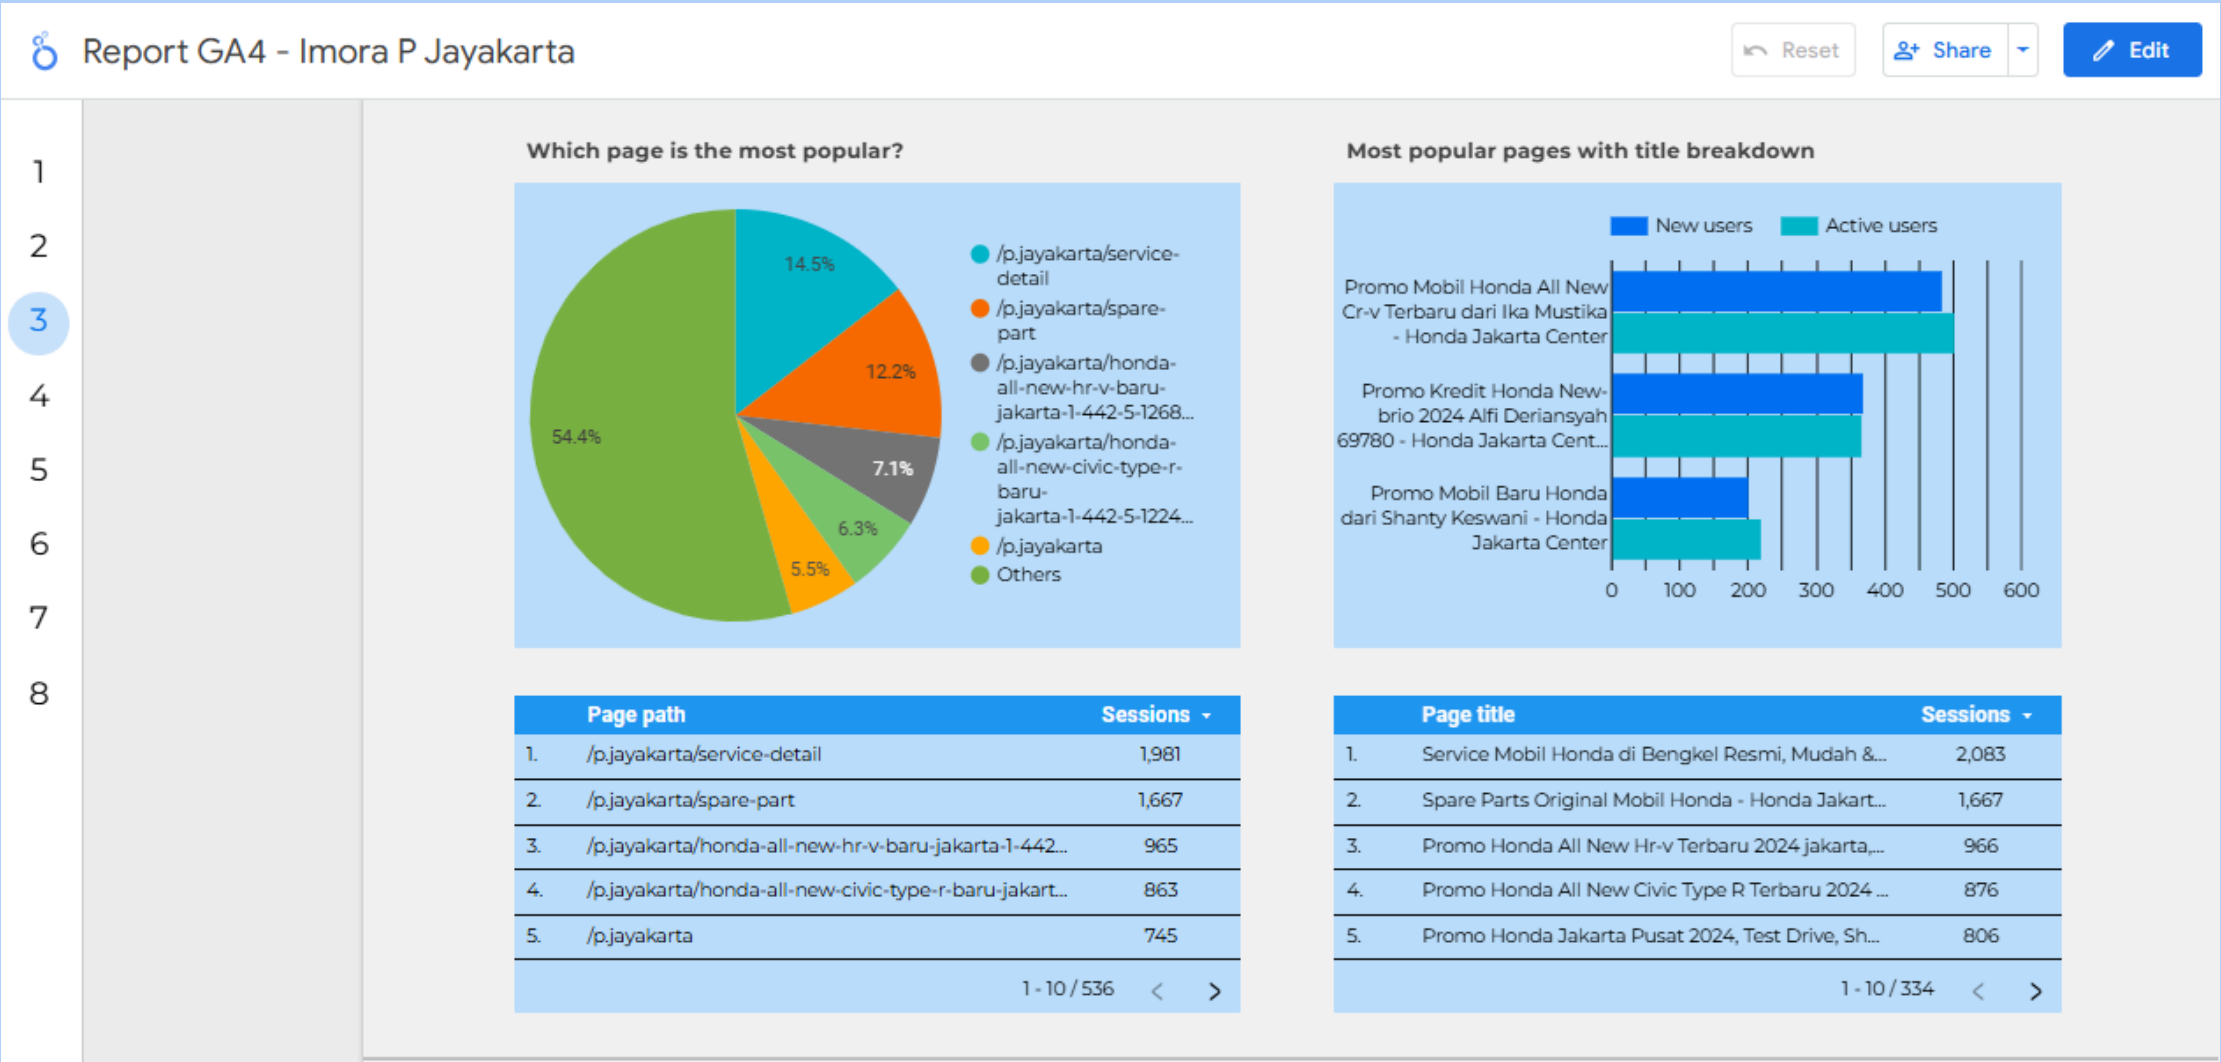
Report GA4 - Imora P Jayakarta

Reset Share Edit

1
2
3
4
5
6
7
8

Which page is the most popular?

14.5%
12.2%
7.1%
6.3%
5.5%
54.4%

/p.jayakarta/service-detail
/p.jayakarta/spare-part
/p.jayakarta/honda-all-new-hr-v-baru-jakarta-1-442-5-1268...
/p.jayakarta/honda-all-new-civic-type-r-baru-jakarta-1-442-5-1224...
/p.jayakarta
Others

Most popular pages with title breakdown

New users Active users

Promo Mobil Honda All New Cr-v Terbaru dari Ika Mustika - Honda Jakarta Center
Promo Kredit Honda New-brio 2024 Alfi Deriansyah 69780 - Honda Jakarta Cent...
Promo Mobil Baru Honda dari Shanty Keswani - Honda Jakarta Center

0 100 200 300 400 500 600

| | Page path | Sessions ▾ |
|---|---|---|
| 1. | /p.jayakarta/service-detail | 1,981 |
| 2. | /p.jayakarta/spare-part | 1,667 |
| 3. | /p.jayakarta/honda-all-new-hr-v-baru-jakarta-1-442... | 965 |
| 4. | /p.jayakarta/honda-all-new-civic-type-r-baru-jakart... | 863 |
| 5. | /p.jayakarta | 745 |

1 - 10 / 536

| | Page title | Sessions ▾ |
|---|---|---|
| 1. | Service Mobil Honda di Bengkel Resmi, Mudah &... | 2,083 |
| 2. | Spare Parts Original Mobil Honda - Honda Jakart... | 1,667 |
| 3. | Promo Honda All New Hr-v Terbaru 2024 jakarta,... | 966 |
| 4. | Promo Honda All New Civic Type R Terbaru 2024 ... | 876 |
| 5. | Promo Honda Jakarta Pusat 2024, Test Drive, Sh... | 806 |

1 - 10 / 334